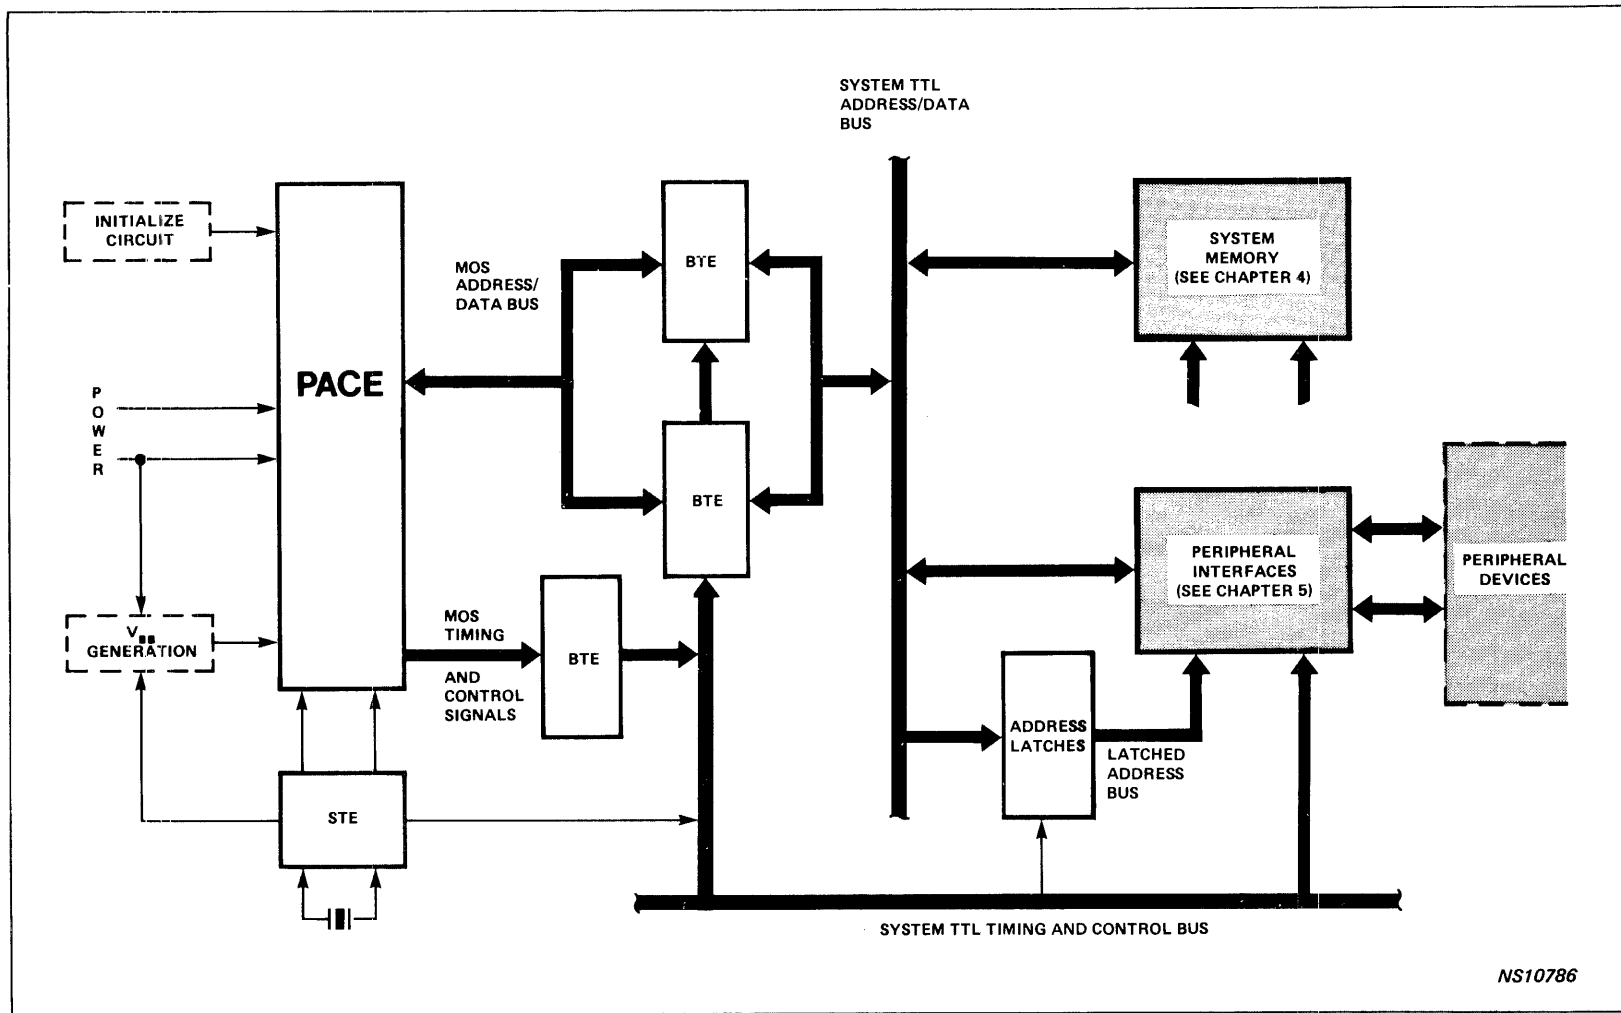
SYSTEM TTL ADDRESS/DATA BUS

INITIALIZE CIRCUIT

PACE

MOS ADDRESS/ DATA BUS

BTE

BTE

SYSTEM MEMORY (SEE CHAPTER 4)

P O W E R

PERIPHERAL INTERFACES (SEE CHAPTER 5)

PERIPHERAL DEVICES

$V_{BB}$ GENERATION

MOS TIMING

AND CONTROL SIGNALS

BTE

ADDRESS LATCHES

LATCHED ADDRESS BUS

STE

SYSTEM TTL TIMING AND CONTROL BUS

NS10786